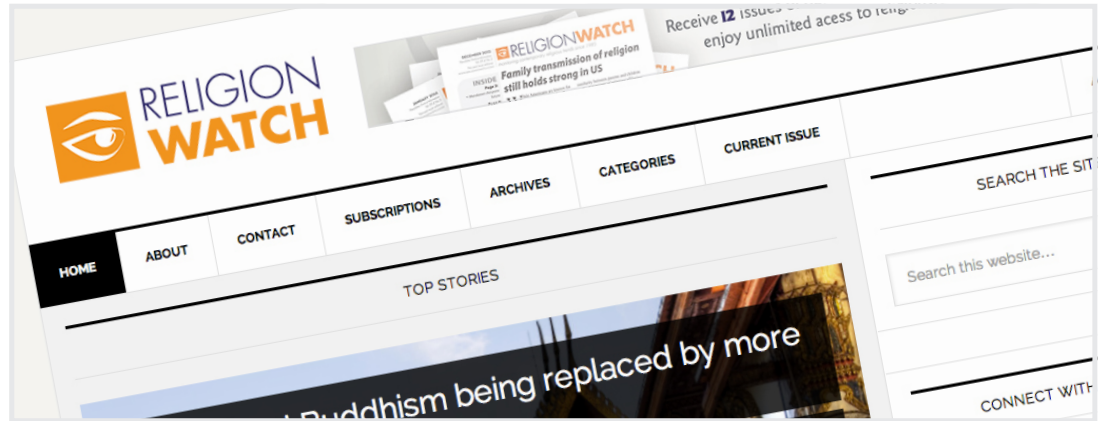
RELIGION WATCH

RELIGIONWATCH
Family transmission of religion still holds strong in US
INSIDE

Receive 12 issues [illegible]
enjoy unlimited acess to relig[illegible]

HOME
ABOUT
CONTACT
SUBSCRIPTIONS
ARCHIVES
CATEGORIES
CURRENT ISSUE

TOP STORIES

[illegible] Buddhism being replaced by more

SEARCH THE SIT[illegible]

Search this website…

CONNECT WITH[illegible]